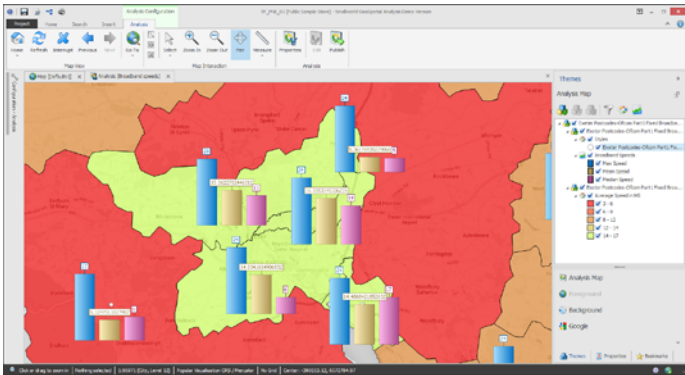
Analysis Configuration

Project Home Search Insert Analysis

Map View Map Interaction Analysis

Map [Default] Analysis [Broadband speeds]

Themes

Analysis Map

Max Speed
Mean Speed
Median Speed

Average Speed Mt

2 - 6
6 - 9
9 - 12
12 - 14
14 - 17

Analysis Map
Background
Background
Google

Themes Properties Bookmarks